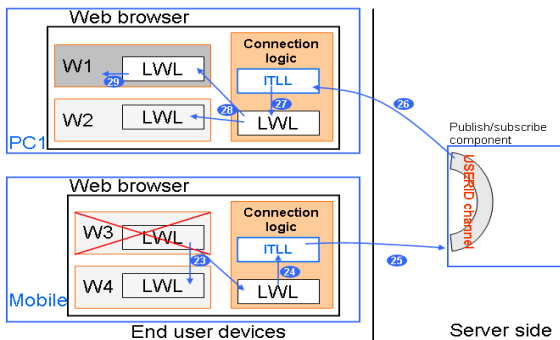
Web browser

W1 LWL 29

W2 LWL

28

Connection logic

ITLL

27

LWL

PC1

26

Publish/subscribe component

USERID channel

Web browser

W3 LWL

W4 LWL

23

Connection logic

ITLL

24

LWL

25

Mobile

End user devices

Server side